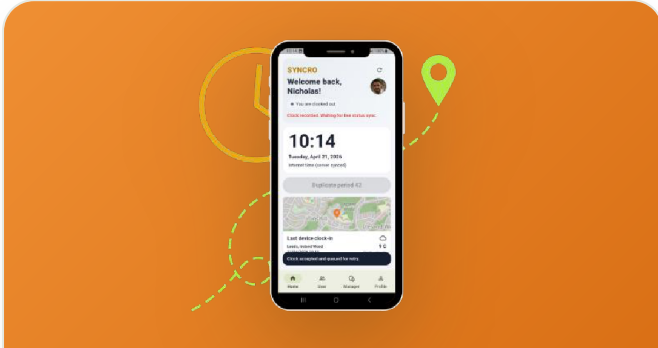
SYNCRO

Welcome back, Nicholas!

You are clocked out

Clock recorded. Waiting for live status sync.

10:14

Tuesday, April 21, 2026

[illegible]

Duplicate period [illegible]

Last device clock-in

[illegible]

Clock accepted and queued for sync.

Home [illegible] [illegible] Profile